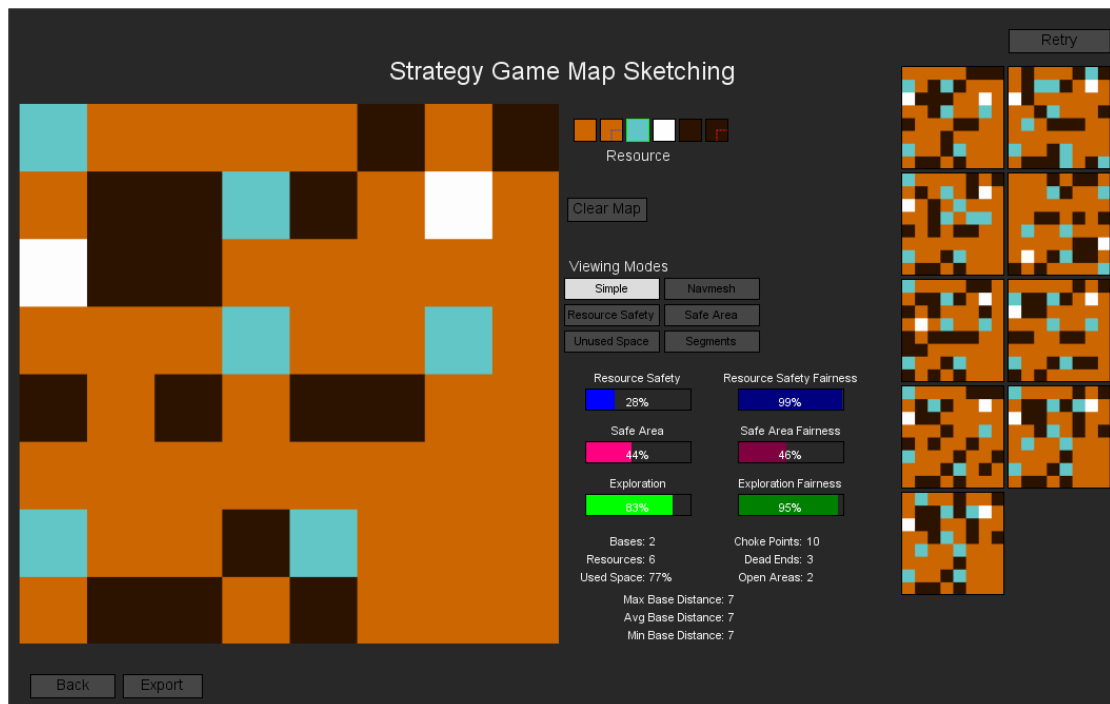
Retry

Strategy Game Map Sketching

Resource

Clear Map

Viewing Modes

Simple
Navmesh
Resource Safety
Safe Area
Unused Space
Segments

Resource Safety
28%
Resource Safety Fairness
99%

Safe Area
44%
Safe Area Fairness
46%

Exploration
83%
Exploration Fairness
95%

Bases: 2
Resources: 6
Used Space: 77%
Choke Points: 10
Dead Ends: 3
Open Areas: 2

Max Base Distance: 7
Avg Base Distance: 7
Min Base Distance: 7

Back
Export